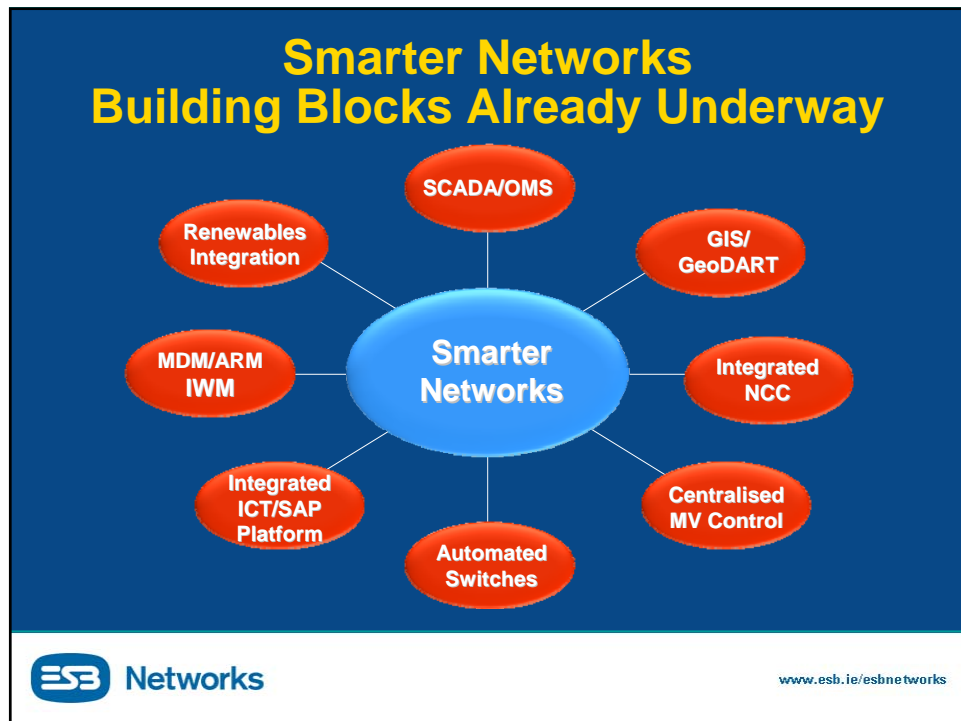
Smarter Networks
Building Blocks Already Underway

SCADA/OMS

Renewables Integration

GIS/ GeoDART

MDM/ARM IWM

Smarter Networks

Integrated NCC

Integrated ICT/SAP Platform

Centralised MV Control

Automated Switches

ESB Networks

www.esb.ie/esbnetworks